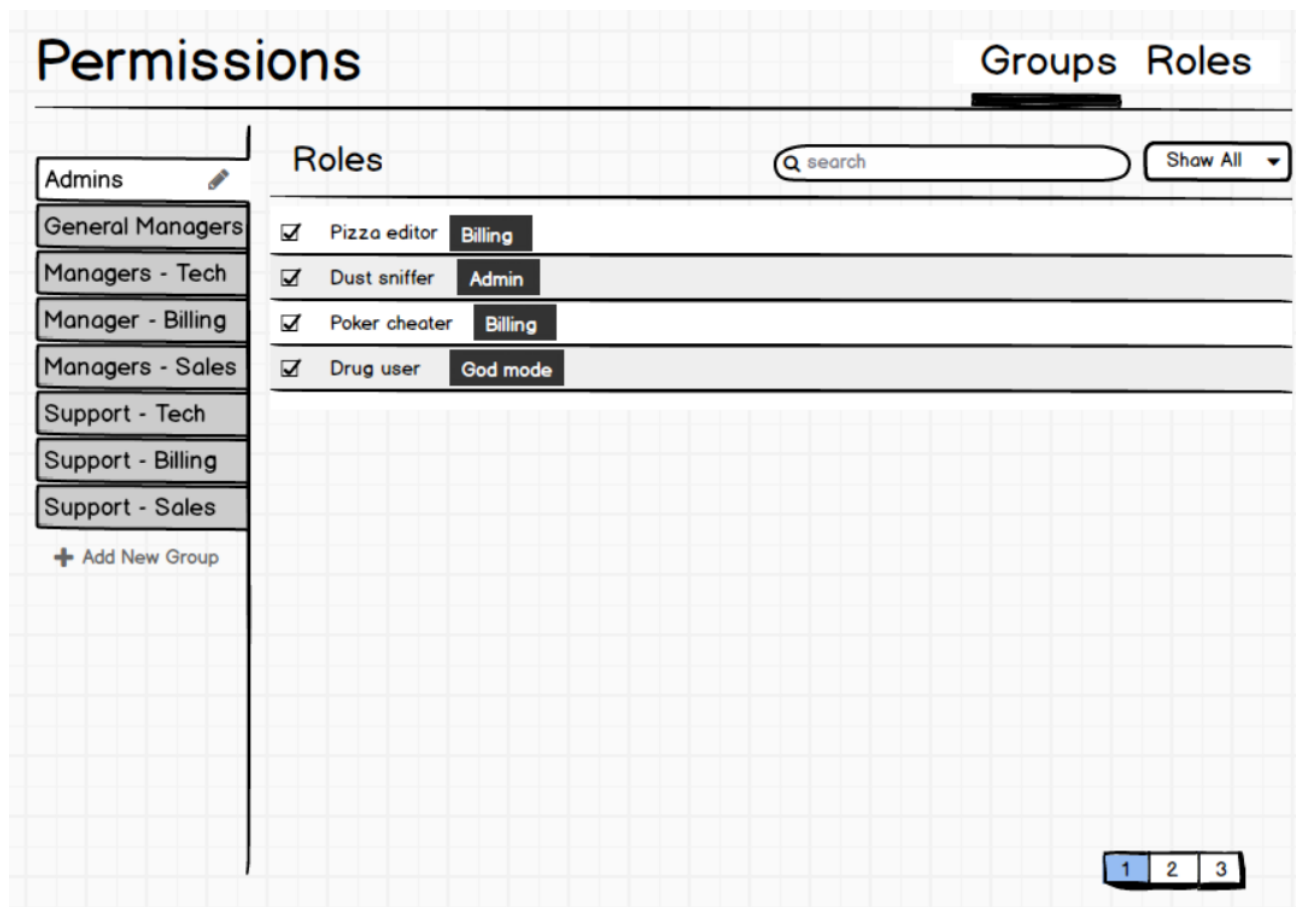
Permissions

Groups Roles

Admins

General Managers

Managers - Tech

Manager - Billing

Managers - Sales

Support - Tech

Support - Billing

Support - Sales

Add New Group

Roles

search

Show All

☑ Pizza editor Billing

☑ Dust sniffer Admin

☑ Poker cheater Billing

☑ Drug user God mode

1 2 3